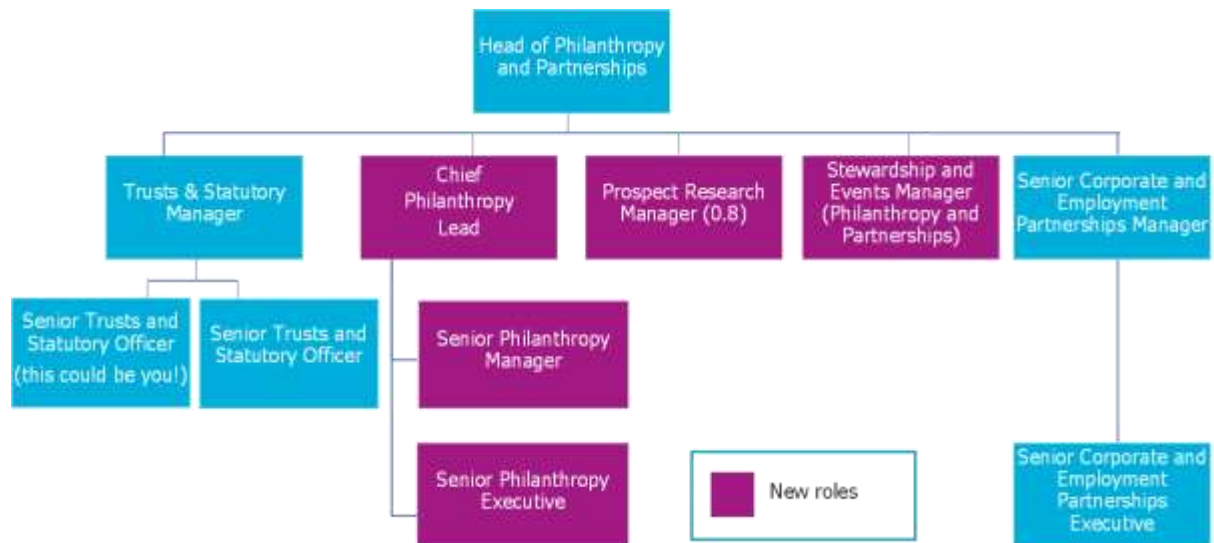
Head of Philanthropy and Partnerships

Trusts & Statutory Manager

Chief Philanthropy Lead

Prospect Research Manager (0.8)

Stewardship and Events Manager (Philanthropy and Partnerships)

Senior Corporate and Employment Partnerships Manager

Senior Trusts and Statutory Officer (this could be you!)

Senior Trusts and Statutory Officer

Senior Philanthropy Manager

Senior Philanthropy Executive

New roles

Senior Corporate and Employment Partnerships Executive